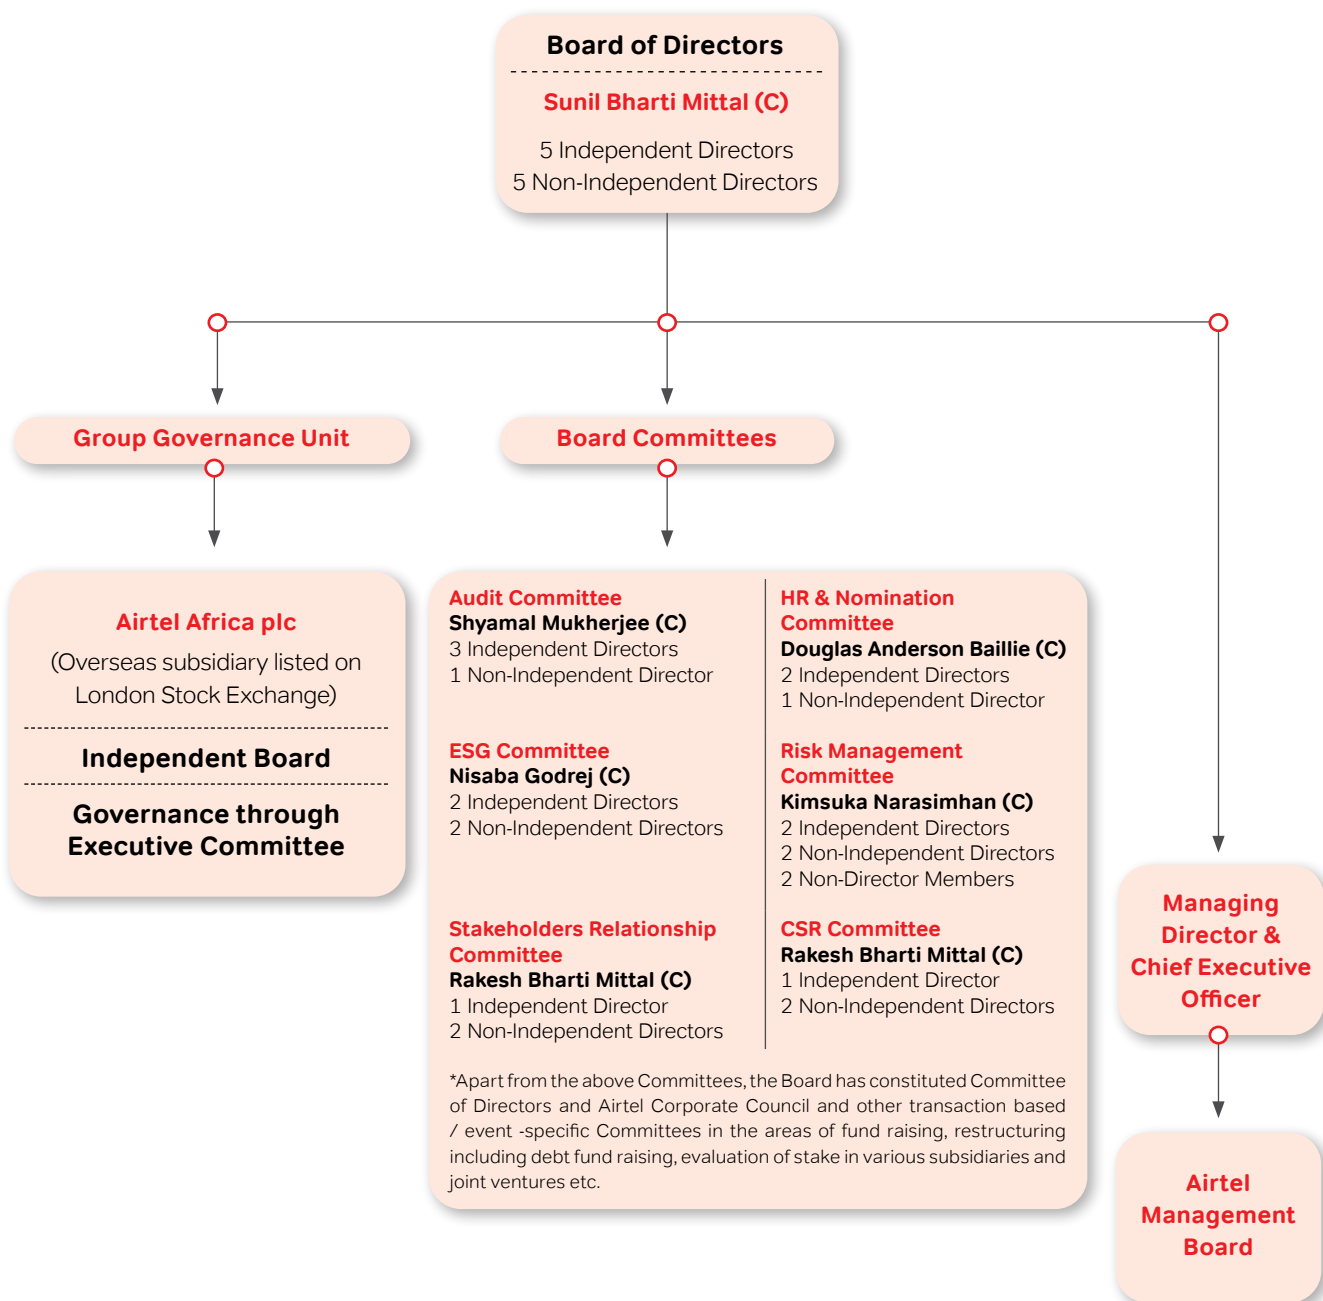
Board of Directors

Sunil Bharti Mittal (C)

5 Independent Directors
5 Non-Independent Directors

Group Governance Unit

Board Committees

Airtel Africa plc

(Overseas subsidiary listed on London Stock Exchange)

Independent Board

Governance through Executive Committee

Audit Committee
Shyamal Mukherjee (C)
3 Independent Directors
1 Non-Independent Director

ESG Committee
Nisaba Godrej (C)
2 Independent Directors
2 Non-Independent Directors

Stakeholders Relationship Committee
Rakesh Bharti Mittal (C)
1 Independent Director
2 Non-Independent Directors

HR & Nomination Committee
Douglas Anderson Baillie (C)
2 Independent Directors
1 Non-Independent Director

Risk Management Committee
Kimsuka Narasimhan (C)
2 Independent Directors
2 Non-Independent Directors
2 Non-Director Members

CSR Committee
Rakesh Bharti Mittal (C)
1 Independent Director
2 Non-Independent Directors

*Apart from the above Committees, the Board has constituted Committee of Directors and Airtel Corporate Council and other transaction based / event -specific Committees in the areas of fund raising, restructuring including debt fund raising, evaluation of stake in various subsidiaries and joint ventures etc.

Managing Director & Chief Executive Officer

Airtel Management Board